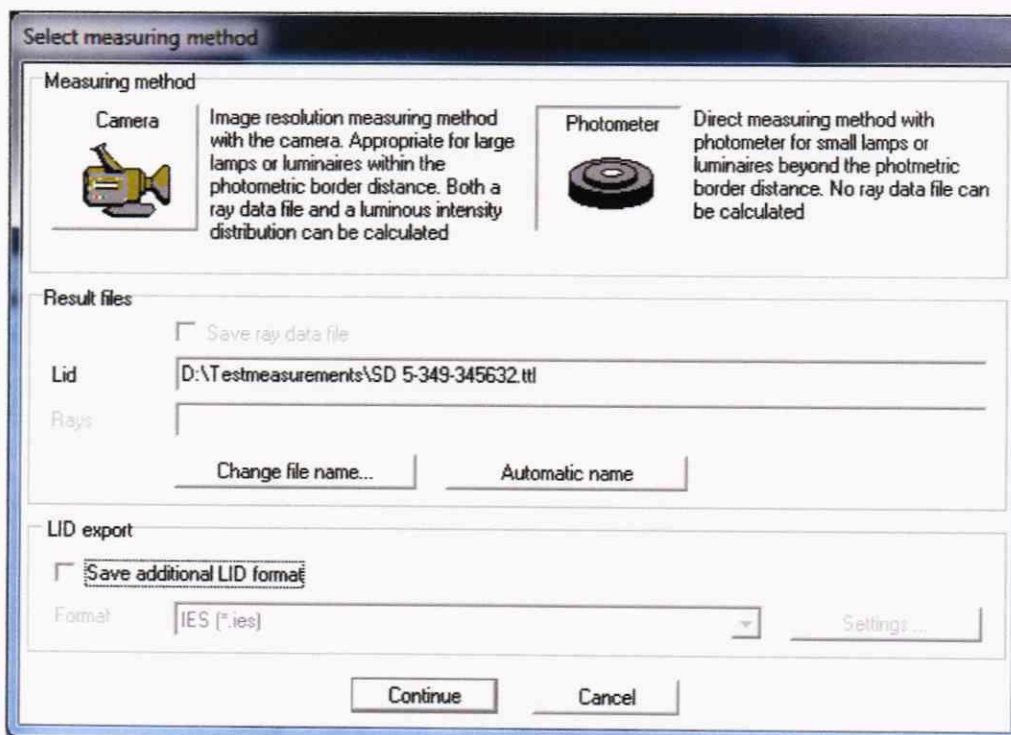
Select measuring method

Measuring method

Camera

Image resolution measuring method with the camera. Appropriate for large lamps or luminaires within the photometric border distance. Both a ray data file and a luminous intensity distribution can be calculated

Photometer

Direct measuring method with photometer for small lamps or luminaires beyond the photmetric border distance. No ray data file can be calculated

Result files

Save ray data file

Lid D:\Testmeasurements\SD 5-349-345632.ttl

Rays

Change file name...

Automatic name

LID export

Save additional LID format

Format IES (*.ies)

Settings...

Continue

Cancel